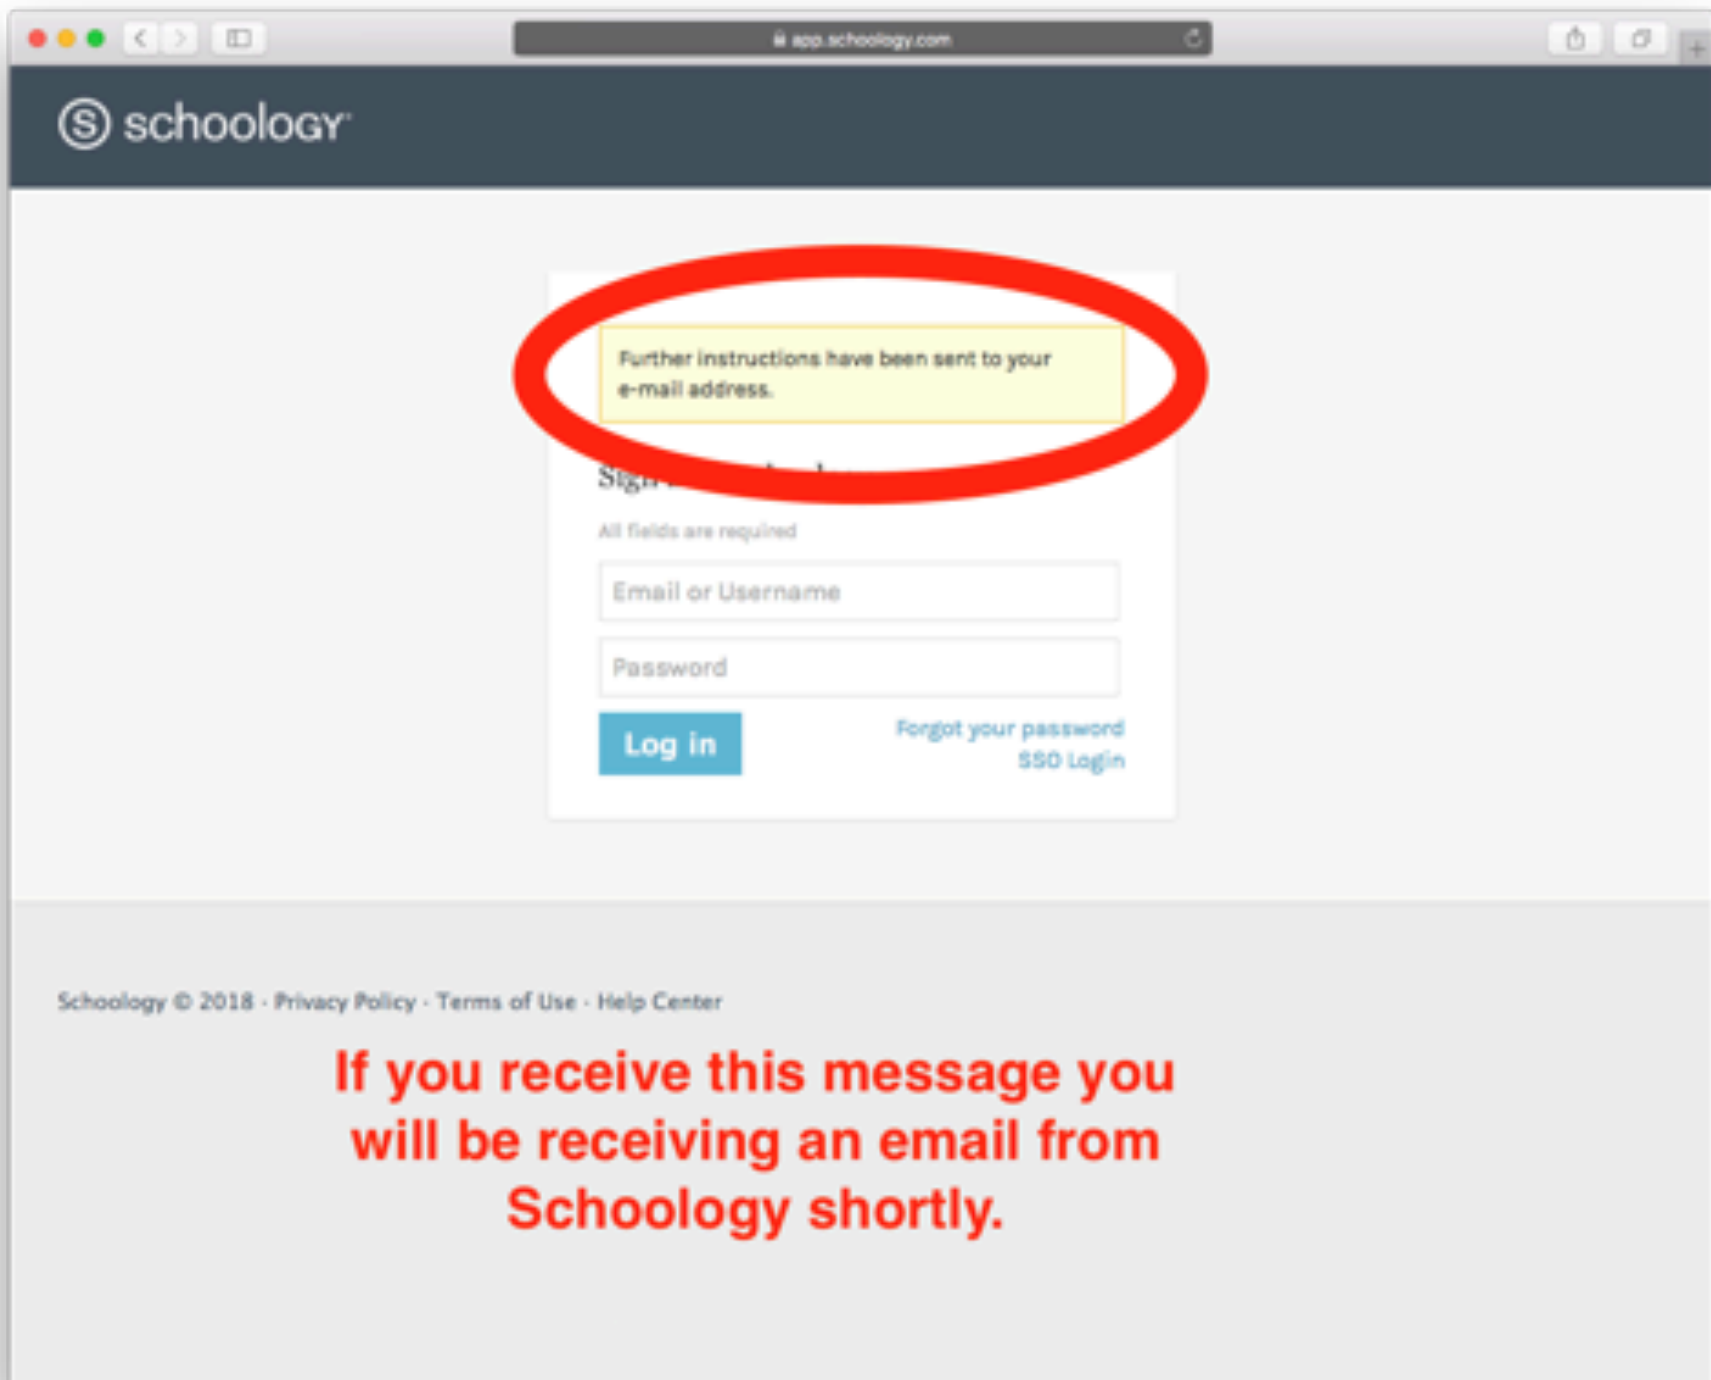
app.schoology.com

S schoology

Further instructions have been sent to your e-mail address.

Sign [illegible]

All fields are required

Email or Username

Password

Log in

Forgot your password
SSO Login

Schoology © 2018 · Privacy Policy · Terms of Use · Help Center

If you receive this message you will be receiving an email from Schoology shortly.